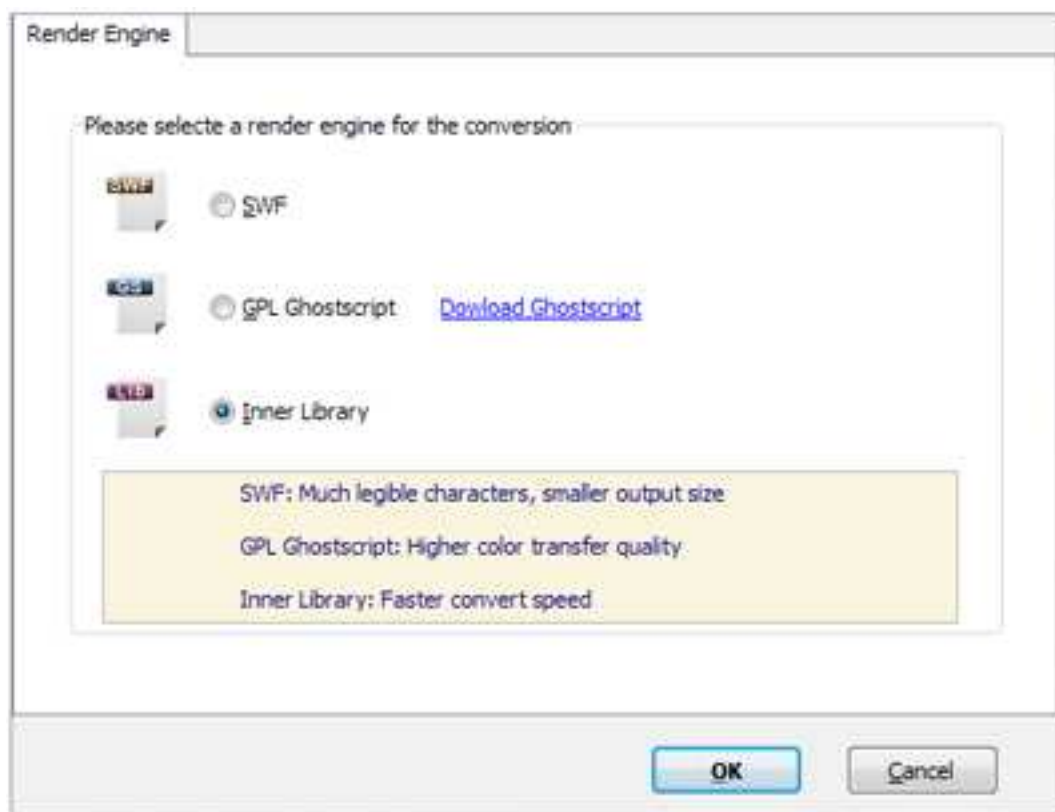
Render Engine

Please selecte a render engine for the conversion

SWF

SWF

GS

GPL Ghostscript

Dowload Ghostscript

LIB

Inner Library

SWF: Much legible characters, smaller output size

GPL Ghostscript: Higher color transfer quality

Inner Library: Faster convert speed

OK

Cancel